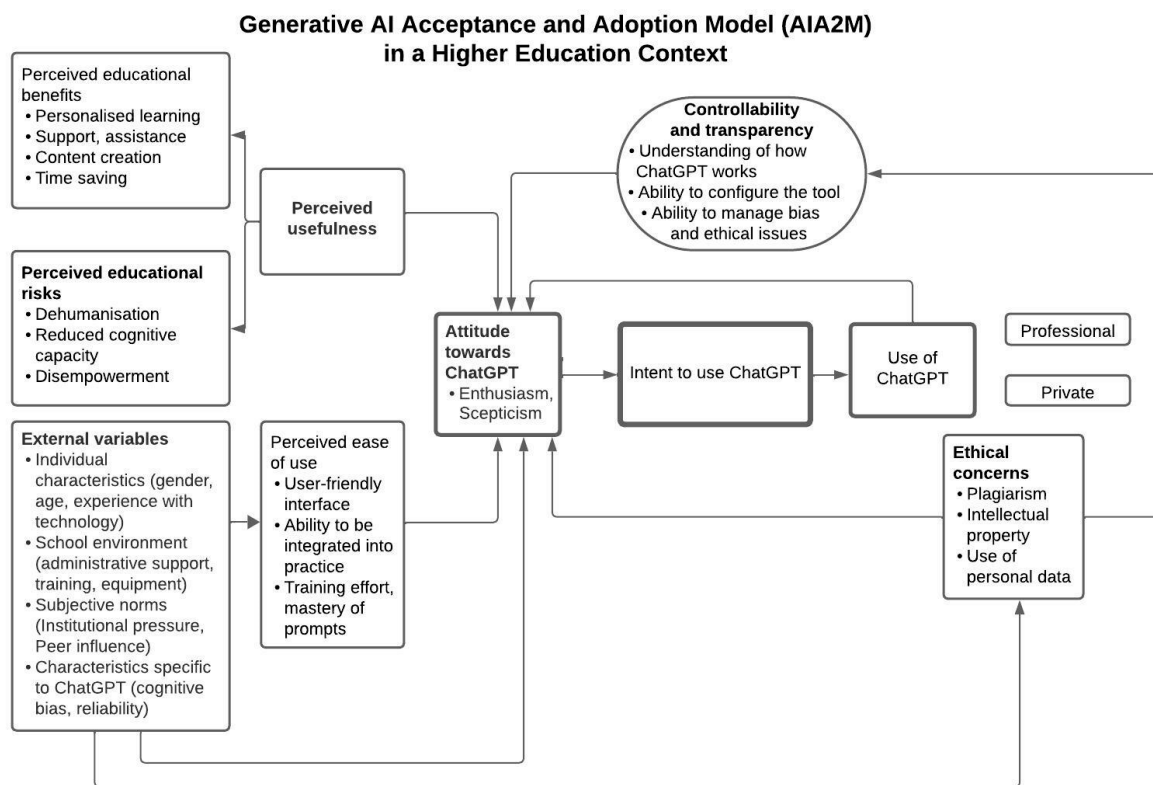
Generative AI Acceptance and Adoption Model (AIA2M) in a Higher Education Context

Perceived educational benefits
• Personalised learning
• Support, assistance
• Content creation
• Time saving

Perceived educational risks
• Dehumanisation
• Reduced cognitive capacity
• Disempowerment

Perceived usefulness

Controllability and transparency
• Understanding of how ChatGPT works
• Ability to configure the tool
• Ability to manage bias and ethical issues

Attitude towards ChatGPT
• Enthusiasm, Scepticism

Intent to use ChatGPT

Use of ChatGPT

Professional

Private

External variables
• Individual characteristics (gender, age, experience with technology)
• School environment (administrative support, training, equipment)
• Subjective norms (Institutional pressure, Peer influence)
• Characteristics specific to ChatGPT (cognitive bias, reliability)

Perceived ease of use
• User-friendly interface
• Ability to be integrated into practice
• Training effort, mastery of prompts

Ethical concerns
• Plagiarism
• Intellectual property
• Use of personal data